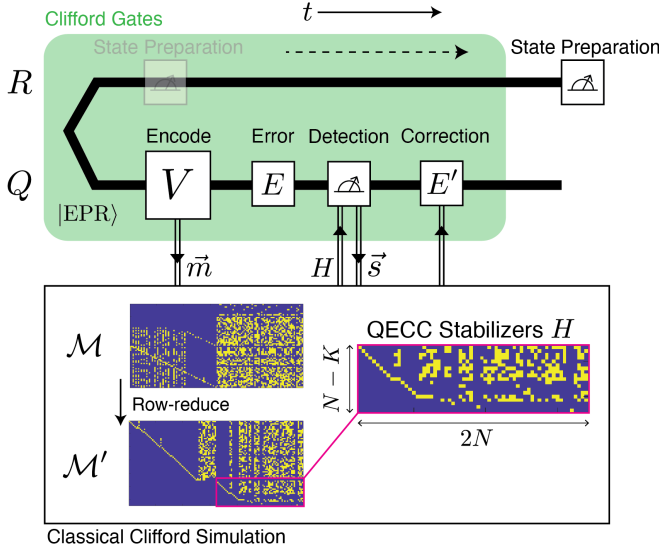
Clifford Gates

$t$

State Preparation

State Preparation

$R$

Encode

Error

Detection

Correction

$Q$

$V$

$E$

$E'$

$|\mathrm{EPR}\rangle$

$\vec{m}$

$H$

$\vec{s}$

$\mathcal{M}$

QECC Stabilizers $H$

Row-reduce

$N-K$

$\mathcal{M}'$

$2N$

Classical Clifford Simulation